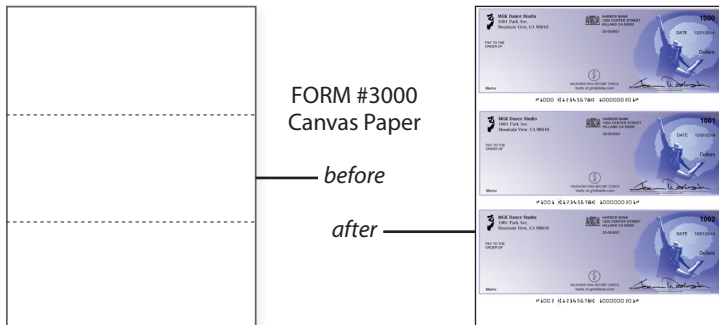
FORM #3000
Canvas Paper

before

after

M&K Dance Studio
1001 Park Ave.
Mountain View, CA 90010

HARBOR BANK
1200 CENTER STREET
HILLAND CA 90000

1000

DATE

PAY TO THE ORDER OF

Dollars

Memo

⑆1000 ⑆123456789⑆ 1000000804⑈

M&K Dance Studio
1001 Park Ave.
Mountain View, CA 90010

HARBOR BANK
1200 CENTER STREET
HILLAND CA 90000

1001

DATE

PAY TO THE ORDER OF

Dollars

Memo

⑆1001 ⑆123456789⑆ 1000000804⑈

M&K Dance Studio
1001 Park Ave.
Mountain View, CA 90010

HARBOR BANK
1200 CENTER STREET
HILLAND CA 90000

1002

DATE

PAY TO THE ORDER OF

Dollars

Memo

⑆1002 ⑆123456789⑆ 1000000804⑈